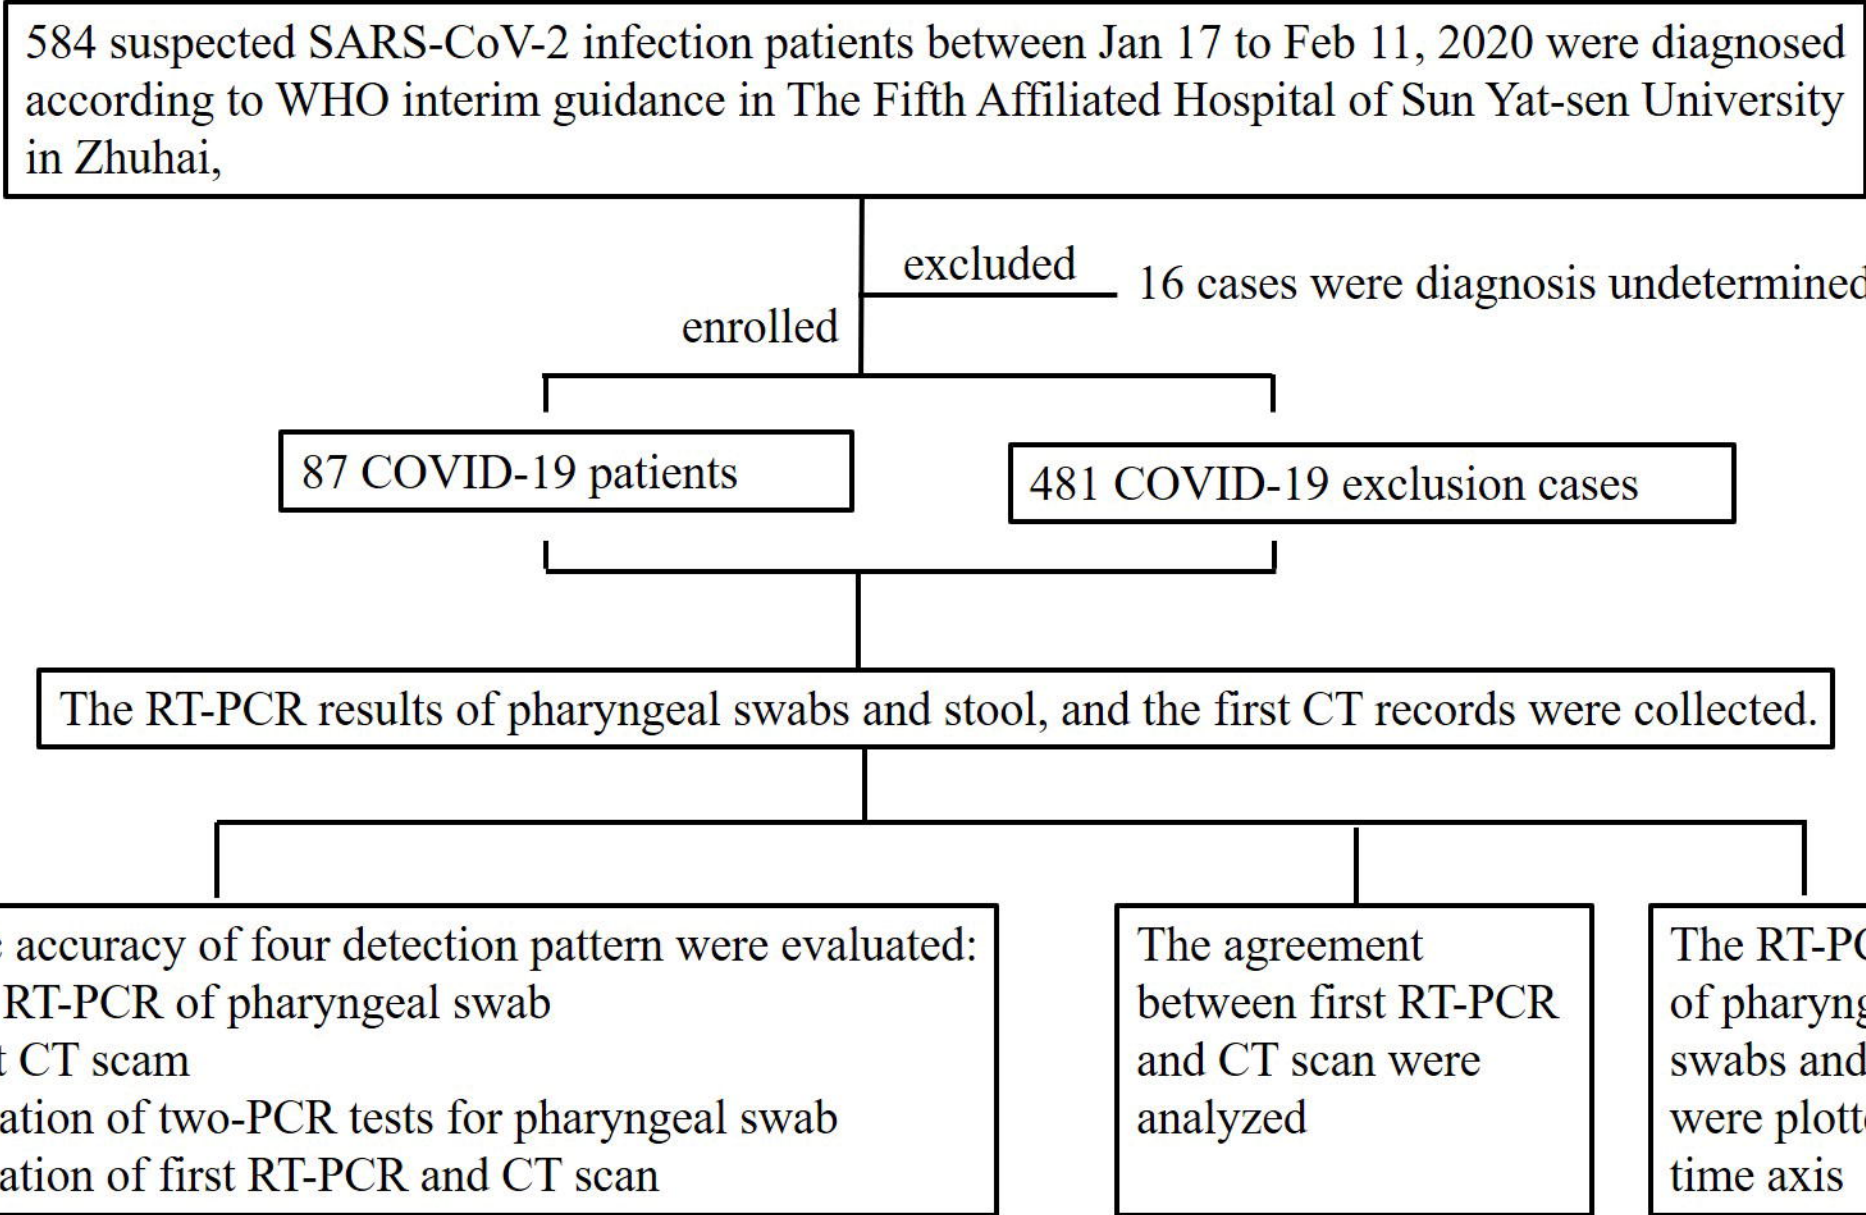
584 suspected SARS-CoV-2 infection patients between Jan 17 to Feb 11, 2020 were diagnosed according to WHO interim guidance in The Fifth Affiliated Hospital of Sun Yat-sen University in Zhuhai,

excluded

16 cases were diagnosis undetermined

enrolled

87 COVID-19 patients

481 COVID-19 exclusion cases

The RT-PCR results of pharyngeal swabs and stool, and the first CT records were collected.

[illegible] accuracy of four detection pattern were evaluated:
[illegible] RT-PCR of pharyngeal swab
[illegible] CT scam
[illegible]ation of two-PCR tests for pharyngeal swab
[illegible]ation of first RT-PCR and CT scan

The agreement between first RT-PCR and CT scan were analyzed

The RT-P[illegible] of pharyn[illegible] swabs and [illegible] were plott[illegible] time axis